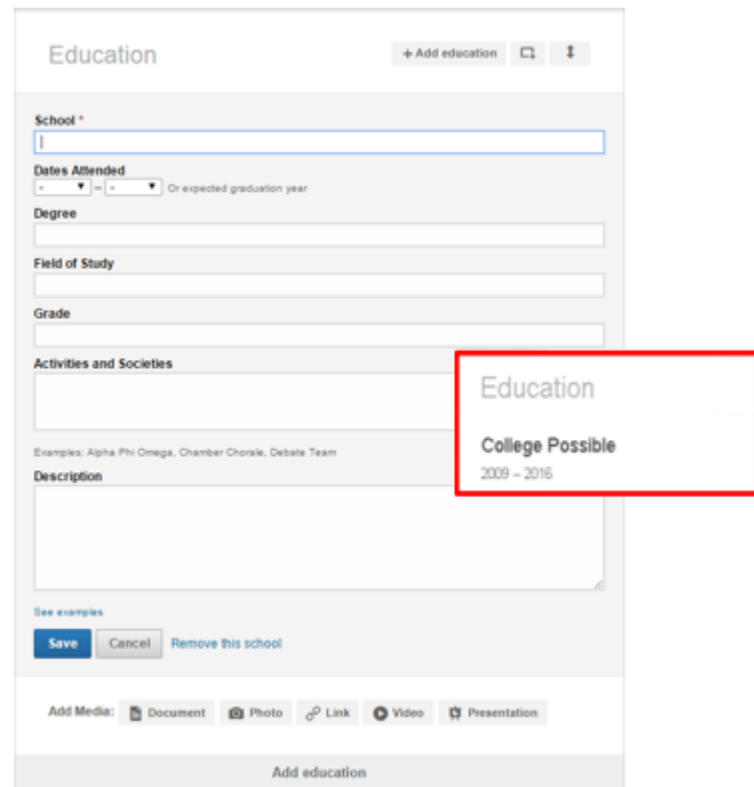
Education

+ Add education

School *

Dates Attended

- – - Or expected graduation year

Degree

Field of Study

Grade

Activities and Societies

Examples: Alpha Phi Omega, Chamber Chorale, Debate Team

Description

See examples

Save Cancel Remove this school

Add Media: Document Photo Link Video Presentation

Add education

Education

College Possible

2009 – 2016